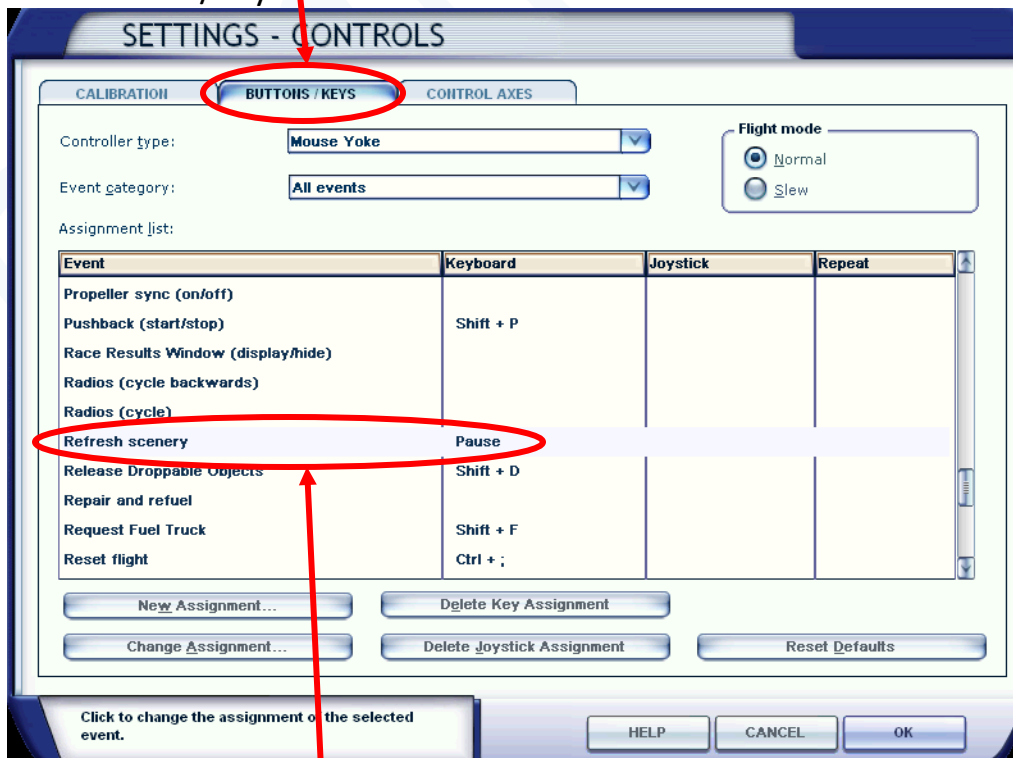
SETTINGS - CONTROLS

CALIBRATION
BUTTONS / KEYS
CONTROL AXES

Controller type: Mouse Yoke

Event category: All events

Flight mode
Normal
Slew

Assignment list:

| Event | Keyboard | Joystick | Repeat |
|---|---|---|---|
| Propeller sync (on/off) | | | |
| Pushback (start/stop) | Shift + P | | |
| Race Results Window (display/hide) | | | |
| Radios (cycle backwards) | | | |
| Radios (cycle) | | | |
| Refresh scenery | Pause | | |
| Release Droppable Objects | Shift + D | | |
| Repair and refuel | | | |
| Request Fuel Truck | Shift + F | | |
| Reset flight | Ctrl + ; | | |

New Assignment...
Delete Key Assignment
Change Assignment...
Delete Joystick Assignment
Reset Defaults

Click to change the assignment of the selected event.

HELP
CANCEL
OK